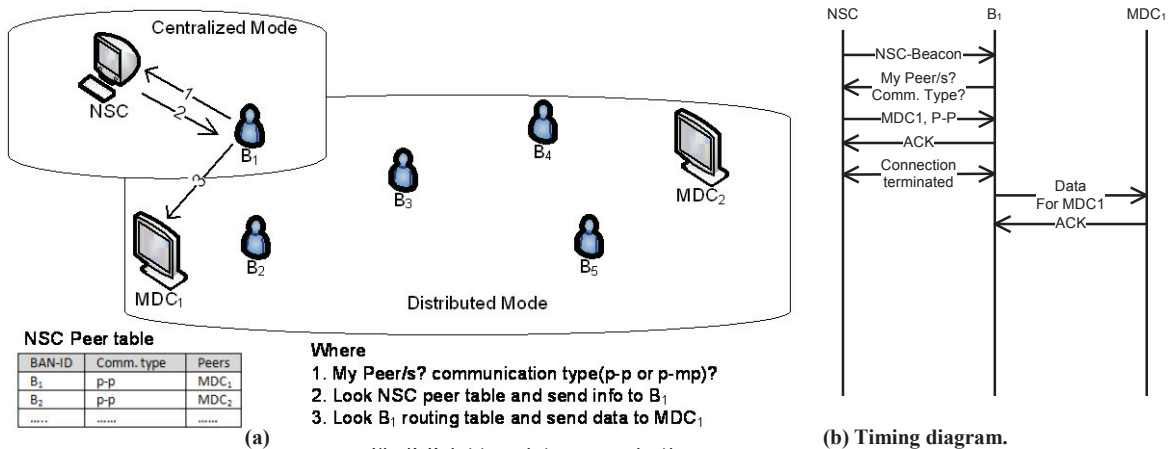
Centralized Mode

NSC

1

2

$B_1$

3

$B_4$

$B_3$

$MDC_2$

$MDC_1$

$B_2$

$B_5$

Distributed Mode

NSC Peer table

| BAN-ID | Comm. type | Peers |
|---|---|---|
| $B_1$ | p-p | $MDC_1$ |
| $B_2$ | p-p | $MDC_2$ |
| ...... | ...... | ...... |

Where
1. My Peer/s? communication type(p-p or p-mp)?
2. Look NSC peer table and send info to $B_1$
3. Look $B_1$ routing table and send data to $MDC_1$

(a)

NSC

$B_1$

$MDC_1$

NSC-Beacon

My Peer/s? Comm. Type?

MDC1, P-P

ACK

Connection terminated

Data For MDC1

ACK

(b) Timing diagram.